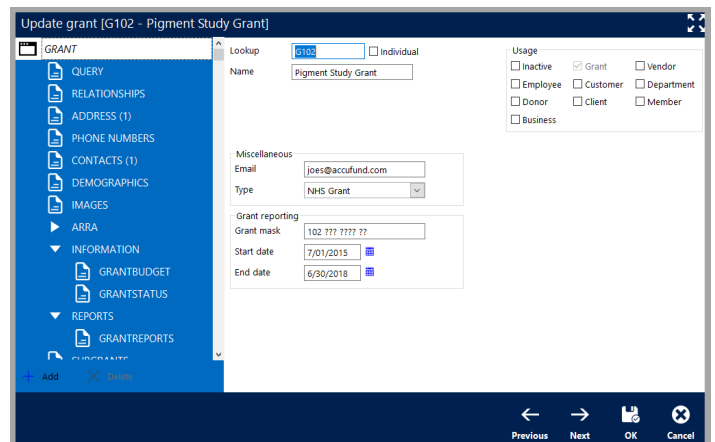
Update grant [G102 - Pigment Study Grant]

GRANT
QUERY
RELATIONSHIPS
ADDRESS (1)
PHONE NUMBERS
CONTACTS (1)
DEMOGRAPHICS
IMAGES
ARRA
INFORMATION
GRANTBUDGET
GRANTSTATUS
REPORTS
GRANTREPORTS
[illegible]

Add
Delete

Lookup G102
Individual
Name Pigment Study Grant

Usage
Inactive
Grant
Vendor
Employee
Customer
Department
Donor
Client
Member
Business

Miscellaneous
Email joes@accufund.com
Type NHS Grant

Grant reporting
Grant mask 102 ??? ???? ??
Start date 7/01/2015
End date 6/30/2018

Previous
Next
OK
Cancel